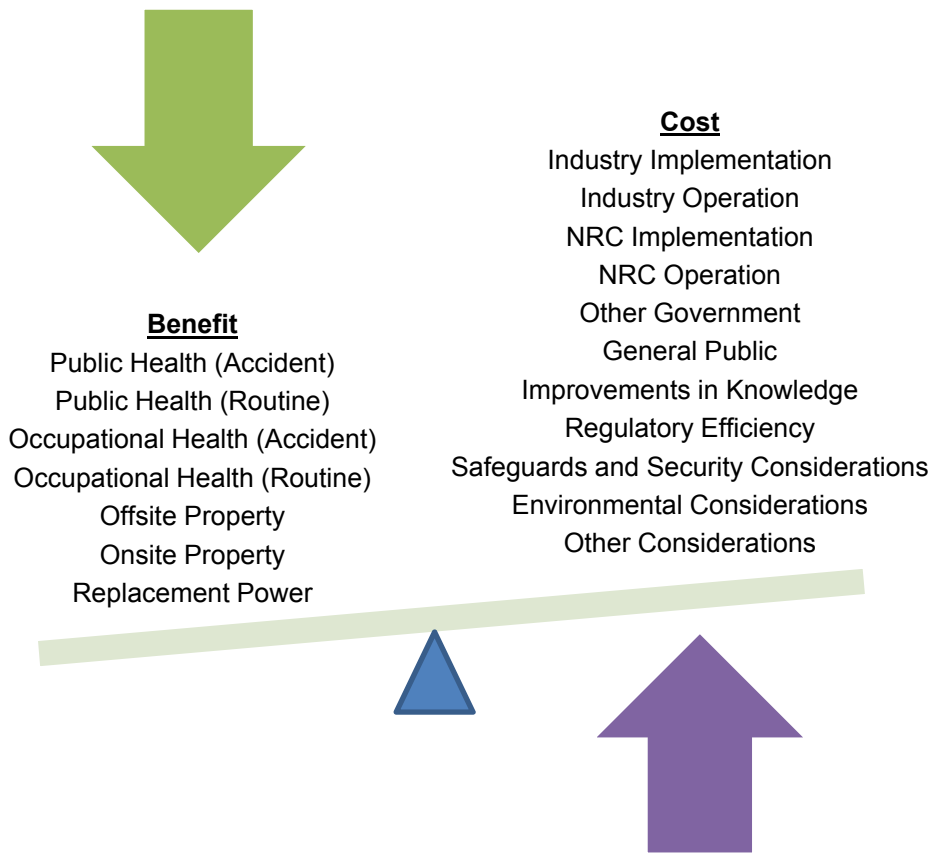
Cost
Industry Implementation
Industry Operation
NRC Implementation
NRC Operation
Other Government
General Public
Improvements in Knowledge
Regulatory Efficiency
Safeguards and Security Considerations
Environmental Considerations
Other Considerations

Benefit
Public Health (Accident)
Public Health (Routine)
Occupational Health (Accident)
Occupational Health (Routine)
Offsite Property
Onsite Property
Replacement Power